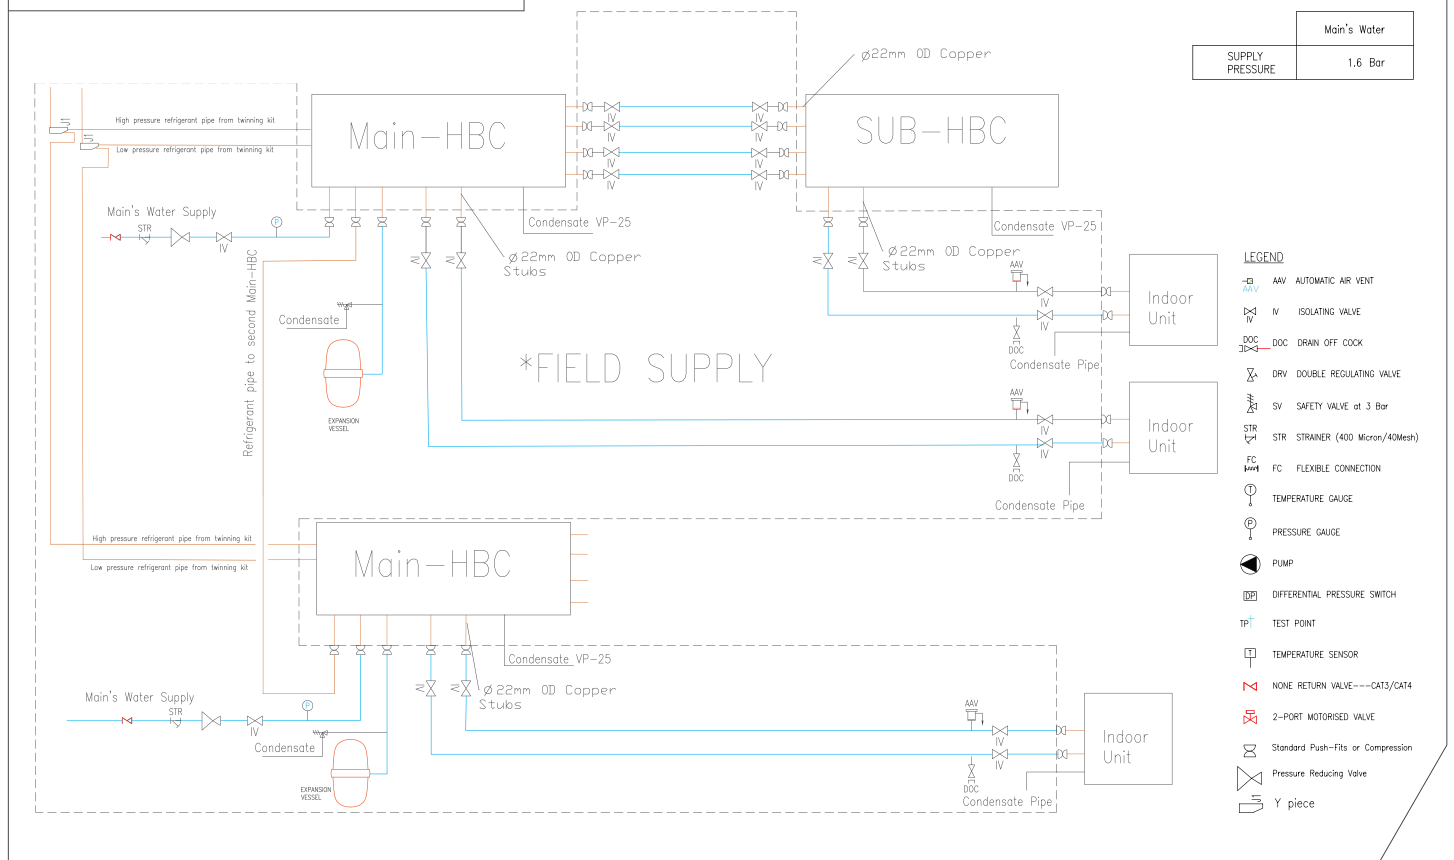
| | Main's Water |
|---|---|
| SUPPLY PRESSURE | 1.6 Bar |

Ø22mm OD Copper

Main-HBC

SUB-HBC

High pressure refrigerant pipe from twinning kit
Low pressure refrigerant pipe from twinning kit

J1
J1

IV IV IV IV IV IV IV IV

Main's Water Supply
STR
IV
P

Condensate VP-25

Ø22mm OD Copper Stubs

Condensate VP-25

Ø22mm OD Copper Stubs

AAV
IV
IV
DOC
Indoor Unit
Condensate Pipe

Refrigerant pipe to second Main-HBC

Condensate

EXPANSION VESSEL

*FIELD SUPPLY

AAV
IV
IV
DOC
Indoor Unit
Condensate Pipe

High pressure refrigerant pipe from twinning kit
Low pressure refrigerant pipe from twinning kit

Main-HBC

Condensate VP-25

Ø22mm OD Copper Stubs

Main's Water Supply
STR
IV
P
Condensate
EXPANSION VESSEL

AAV
IV
IV
DOC
Indoor Unit
Condensate Pipe

LEGEND
AAV AAV AUTOMATIC AIR VENT
IV IV ISOLATING VALVE
DOC DOC DRAIN OFF COCK
DRV DOUBLE REGULATING VALVE
SV SAFETY VALVE at 3 Bar
STR STR STRAINER (400 Micron/40Mesh)
FC FC FLEXIBLE CONNECTION
T TEMPERATURE GAUGE
P PRESSURE GAUGE
PUMP
DP DIFFERENTIAL PRESSURE SWITCH
TP TEST POINT
T TEMPERATURE SENSOR
NONE RETURN VALVE---CAT3/CAT4
2-PORT MOTORISED VALVE
Standard Push-Fits or Compression
Pressure Reducing Valve
Y piece